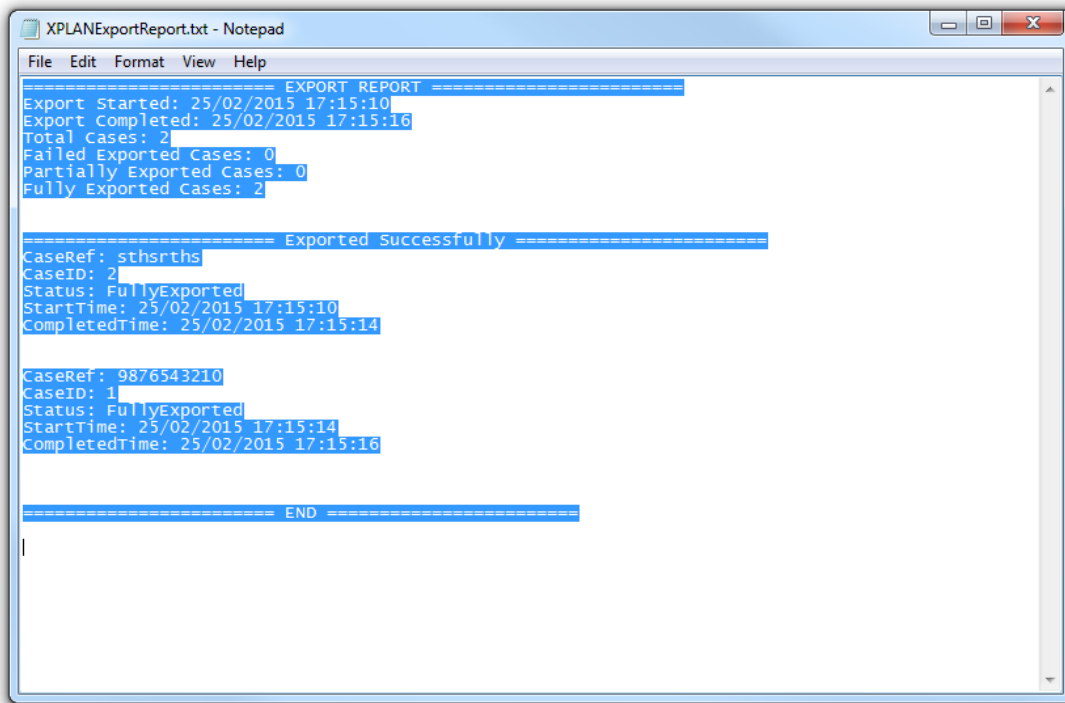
XPLANExportReport.txt - Notepad

File Edit Format View Help

======================= EXPORT REPORT =======================
Export Started: 25/02/2015 17:15:10
Export Completed: 25/02/2015 17:15:16
Total Cases: 2
Failed Exported Cases: 0
Partially Exported Cases: 0
Fully Exported Cases: 2

======================== Exported Successfully ========================
CaseRef: sthsrths
CaseID: 2
Status: FullyExported
StartTime: 25/02/2015 17:15:10
CompletedTime: 25/02/2015 17:15:14

CaseRef: 9876543210
CaseID: 1
Status: FullyExported
StartTime: 25/02/2015 17:15:14
CompletedTime: 25/02/2015 17:15:16

======================== END ========================